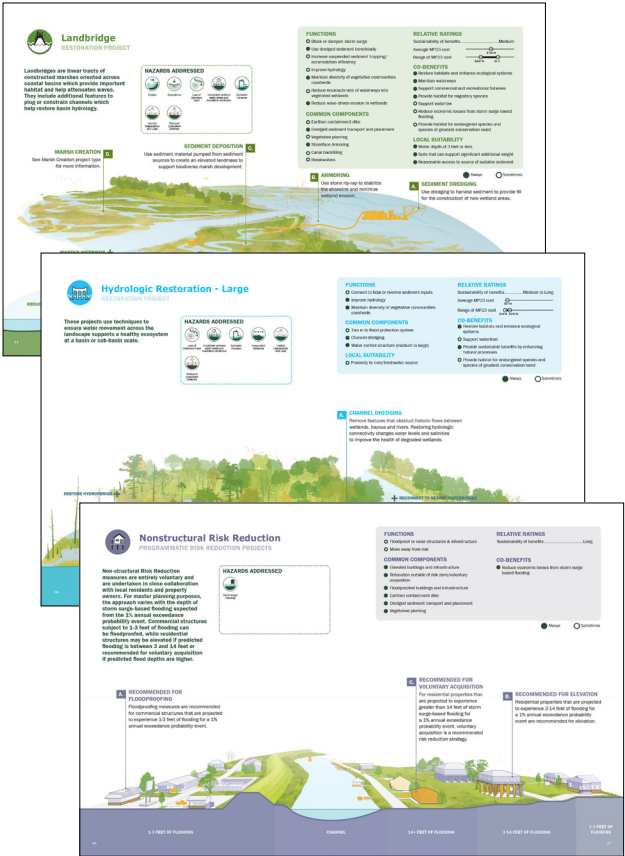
Landbridge
RESTORATION PROJECT

Landbridges are linear tracts of constructed marshes oriented across coastal basins which provide important habitat and help attenuate waves. They include additional features to plug or constrain channels which help restore basin hydrology.

HAZARDS ADDRESSED

FUNCTIONS
Block or dampen storm surge
Use dredged sediment beneficially
Increase suspended sediment trapping/accumulation efficiency
Improve hydrology
Maintain diversity of vegetative communities coastwide
Reduce encroachment of waterways and vegetated wetlands
Reduce wave-driven erosion in wetlands

COMMON COMPONENTS
Earthen containment dike
Dredged sediment transport and placement
Vegetative planting
Shoreline armoring
Canal backfilling
Breakwaters

RELATIVE RATINGS
Sustainability of benefits..........Medium
Average MP23 cost
Range of MP23 cost

CO-BENEFITS
Restore habitats and enhance ecological systems
Maintain resources
Support commercial and recreational fisheries
Provide habitat for migratory species
Support waterfowl
Reduce economic losses from storm surge based flooding
Provide habitat for endangered species and species of greatest conservation need

LOCAL SUITABILITY
Water depth of 3 feet or less
Soils that can support significant additional weight
Reasonable access to source of suitable sediment

Always Sometimes

MARSH CREATION D.
See Marsh Creation project type for more information.

SEDIMENT DEPOSITION C.
Use sediment material pumped from sediment sources to create an elevated landmass to support biodiverse marsh development.

B. ARMORING
Use stone rip-rap to stabilize the shoreline and minimize wetland erosion.

A. SEDIMENT DREDGING
Use dredging to harvest sediment to provide fill for the construction of new wetland areas.

Hydrologic Restoration - Large
RESTORATION PROJECT

These projects use techniques to ensure water movement across the landscape supports a healthy ecosystem at a basin or sub-basin scale.

HAZARDS ADDRESSED

FUNCTIONS
Connect to fluvial or riverine sediment inputs
Improve hydrology
Maintain diversity of vegetative communities coastwide

COMMON COMPONENTS
Ties in to flood protection systems
Channel dredging
Water control structure (medium to large)

LOCAL SUITABILITY
Proximity to river/freshwater source

RELATIVE RATINGS
Sustainability of benefits..........Medium to Long
Average MP23 cost
Range of MP23 cost

CO-BENEFITS
Restore habitats and enhance ecological systems
Support waterfowl
Provide sustainable benefits by enhancing natural processes
Provide habitat for endangered species and species of greatest conservation need

Always Sometimes

A. CHANNEL DREDGING
Remove features that obstruct historic flows between wetlands, bayous and rivers. Restoring hydrologic connectivity changes water levels and salinities to improve the health of degraded wetlands.

RESTORE HYDROLOGY
RECOMMEND TO SEASON HYDROLOGY

Nonstructural Risk Reduction
PROGRAMMATIC RISK REDUCTION PROJECTS

Non-structural Risk Reduction measures are entirely voluntary and are undertaken in close collaboration with local residents and property owners. For master planning purposes, the approach varies with the depth of storm surge-based flooding expected from the 1% annual exceedance probability event. Commercial structures subject to 1-3 feet of flooding can be floodproofed, while residential structures may be elevated if predicted flooding is between 3 and 14 feet or recommended for voluntary acquisition if predicted flood depths are higher.

HAZARDS ADDRESSED
Storm Surge Flooding

FUNCTIONS
Floodproof or raise structures & infrastructure
Move away from risk

COMMON COMPONENTS
Elevated buildings and infrastructure
Relocation outside of risk zone/voluntary acquisition
Floodproofed buildings and infrastructure
Earthen containment dike
Dredged sediment transport and placement
Vegetative planting

RELATIVE RATINGS
Sustainability of benefits..........Long

CO-BENEFITS
Reduce economic losses from storm surge based flooding

Always Sometimes

A. RECOMMENDED FOR FLOODPROOFING
Floodproofing measures are recommended for commercial structures that are projected to experience 1-3 feet of flooding for a 1% annual exceedance probability event.

C. RECOMMENDED FOR VOLUNTARY ACQUISITION
For residential properties that are projected to experience greater than 14 feet of storm surge-based flooding for a 1% annual exceedance probability event, voluntary acquisition is a recommended risk reduction strategy.

B. RECOMMENDED FOR ELEVATION
Residential properties that are projected to experience 3-14 feet of flooding for a 1% annual exceedance probability event are recommended for elevation.

1-3 FEET OF FLOODING
CHANNEL
14+ FEET OF FLOODING
3-14 FEET OF FLOODING
1-3 FEET OF FLOODING